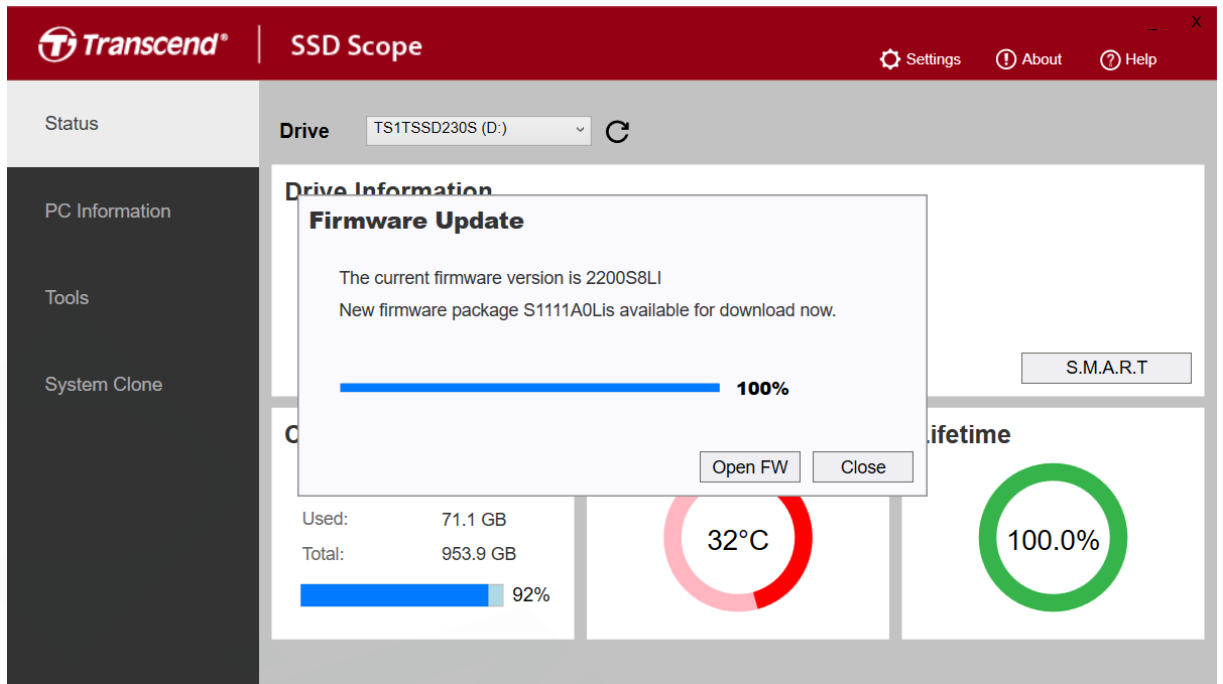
Transcend® | SSD Scope

_ X

Settings About Help

Status

PC Information

Tools

System Clone

Drive TS1TSSD230S (D:)

Drive Information

S.M.A.R.T

C

Lifetime

Used: 71.1 GB

Total: 953.9 GB

92%

32°C

100.0%

Firmware Update

The current firmware version is 2200S8LI

New firmware package S1111A0Lis available for download now.

100%

Open FW Close